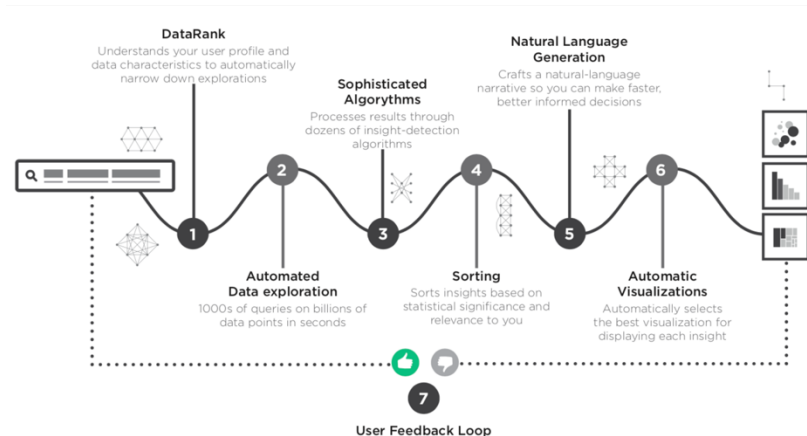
DataRank
Understands your user profile and data characteristics to automatically narrow down explorations

Sophisticated Algorythms
Processes results through dozens of insight-detection algorithms

Natural Language Generation
Crafts a natural-language narrative so you can make faster, better informed decisions

1

2

3

4

5

6

Automated Data exploration
1000s of queries on billions of data points in seconds

Sorting
Sorts insights based on statistical significance and relevance to you

Automatic Visualizations
Automatically selects the best visualization for displaying each insight

7

User Feedback Loop